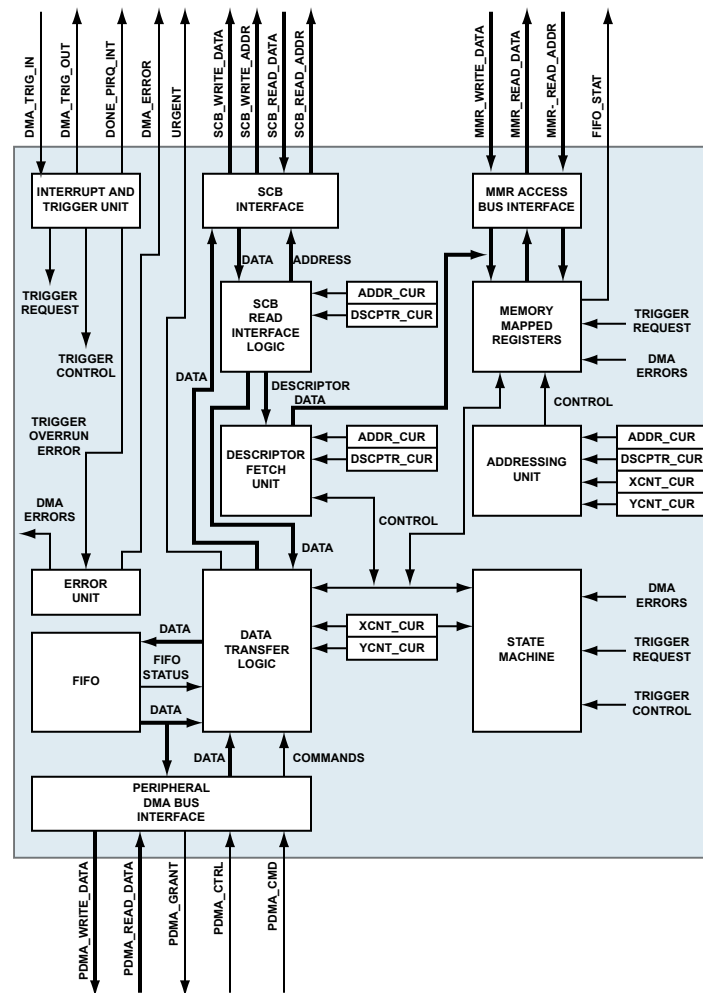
DMA_TRIG_IN
DMA_TRIG_OUT
DONE_PIRQ_INT
DMA_ERROR
URGENT
SCB_WRITE_DATA
SCB_WRITE_ADDR
SCB_READ_DATA
SCB_READ_ADDR
MMR_WRITE_DATA
MMR_READ_DATA
MMR-_READ_ADDR
FIFO_STAT

INTERRUPT AND TRIGGER UNIT
SCB INTERFACE
MMR ACCESS BUS INTERFACE

TRIGGER REQUEST
TRIGGER CONTROL
DATA
ADDRESS
ADDR_CUR
DSCPTR_CUR
SCB READ INTERFACE LOGIC
MEMORY MAPPED REGISTERS
TRIGGER REQUEST
DMA ERRORS
DATA
DESCRIPTOR DATA
CONTROL
TRIGGER OVERRUN ERROR
DESCRIPTOR FETCH UNIT
ADDR_CUR
DSCPTR_CUR
ADDRESSING UNIT
ADDR_CUR
DSCPTR_CUR
XCNT_CUR
YCNT_CUR
DMA ERRORS
CONTROL
DATA
ERROR UNIT
DMA ERRORS
DATA
DATA TRANSFER LOGIC
XCNT_CUR
YCNT_CUR
STATE MACHINE
TRIGGER REQUEST
FIFO
FIFO STATUS
DATA
TRIGGER CONTROL
DATA
COMMANDS
PERIPHERAL DMA BUS INTERFACE

PDMA_WRITE_DATA
PDMA_READ_DATA
PDMA_GRANT
PDMA_CTRL
PDMA_CMD